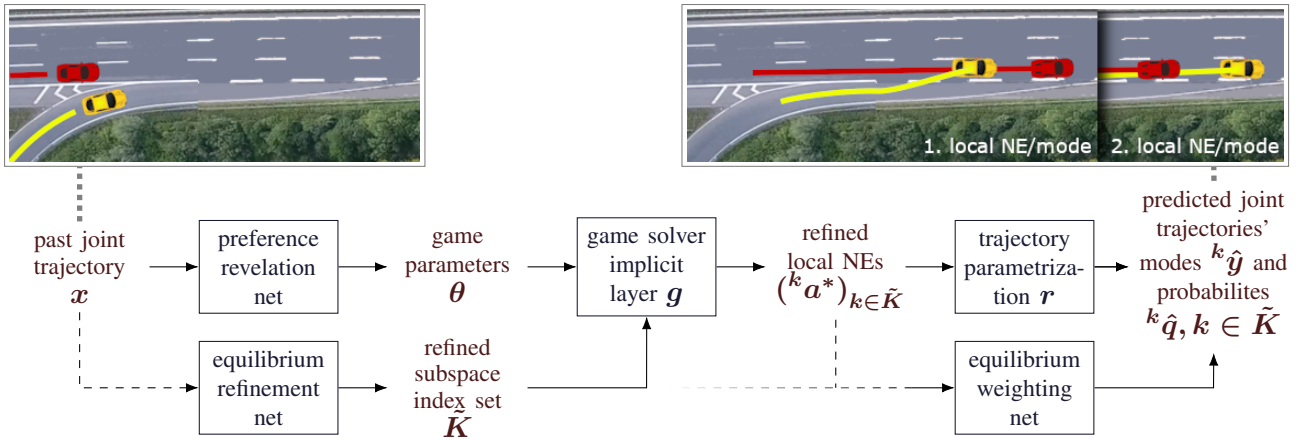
1. local NE/mode

2. local NE/mode

past joint trajectory $\boldsymbol{x}$

preference revelation net

game parameters $\boldsymbol{\theta}$

game solver implicit layer $\boldsymbol{g}$

refined local NEs $({}^{k}\boldsymbol{a}^{*})_{k\in\tilde{\boldsymbol{K}}}$

trajectory parametrization $\boldsymbol{r}$

predicted joint trajectories' modes ${}^{k}\hat{\boldsymbol{y}}$ and probabilites ${}^{k}\hat{\boldsymbol{q}}, k \in \tilde{\boldsymbol{K}}$

equilibrium refinement net

refined subspace index set $\tilde{\boldsymbol{K}}$

equilibrium weighting net